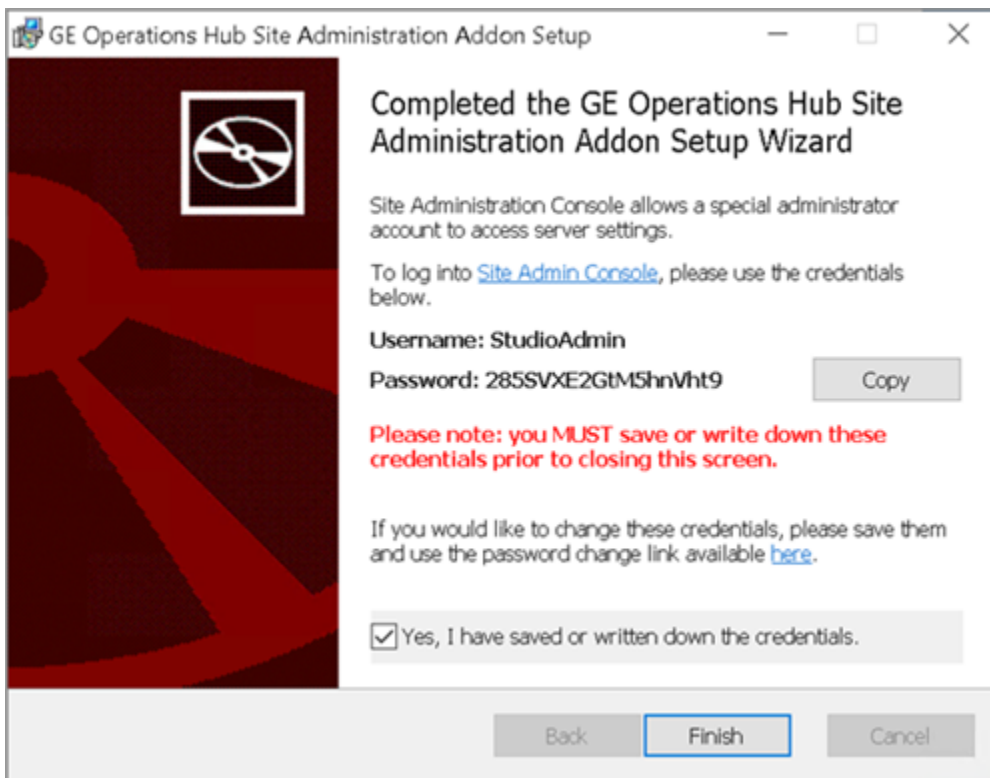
GE Operations Hub Site Administration Addon Setup

Completed the GE Operations Hub Site Administration Addon Setup Wizard

Site Administration Console allows a special administrator account to access server settings.

To log into Site Admin Console, please use the credentials below.

Username: StudioAdmin

Password: 285SVXE2GtM5hnVht9

Copy

Please note: you MUST save or write down these credentials prior to closing this screen.

If you would like to change these credentials, please save them and use the password change link available here.

Yes, I have saved or written down the credentials.

Back

Finish

Cancel